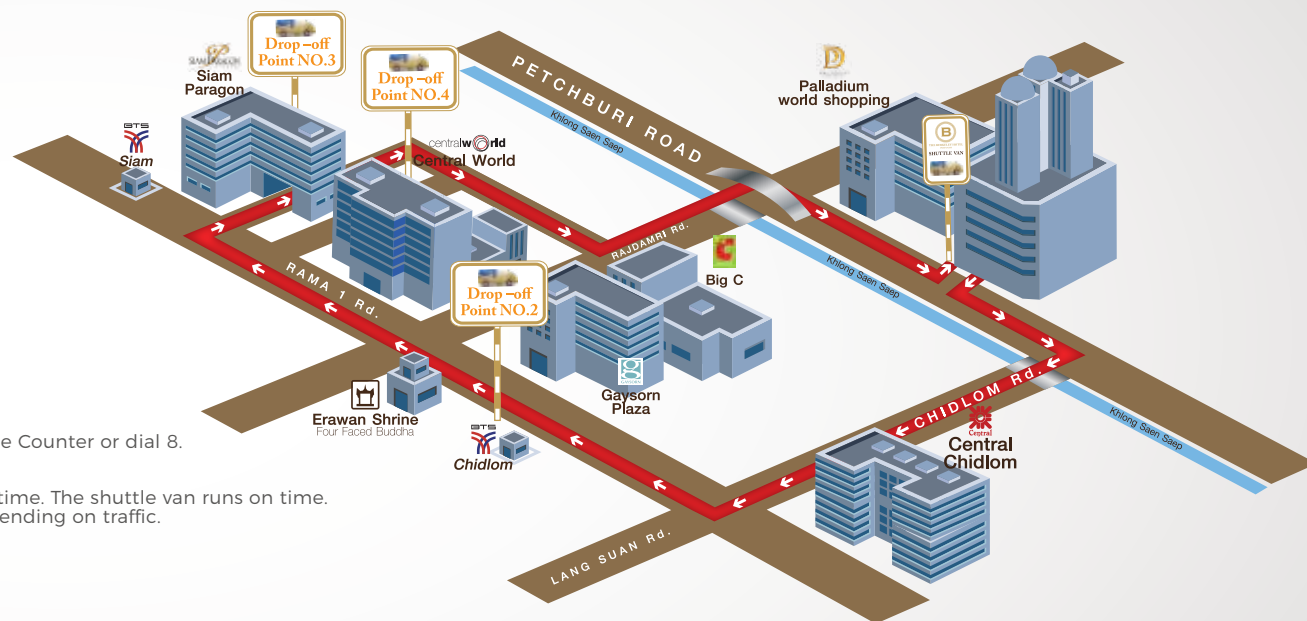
Drop –off Point NO.3

SIAM PARAGON
Siam Paragon

Drop –off Point NO.4

BTS
Siam

centralwOrld
Central World

PETCHBURI ROAD

Khlong Saen Saep

Palladium world shopping

SHUTTLE VAN

RAJDAMRI Rd.

Big C

Khlong Saen Saep

RAMA 1 Rd.

Drop –off Point NO.2

Gaysorn Plaza

Erawan Shrine
Four Faced Buddha

BTS
Chidlom

CHIDLOM Rd.

Central
Central Chidlom

Khlong Saen Saep

LANG SUAN Rd.

e Counter or dial 8.

time. The shuttle van runs on time.
ending on traffic.